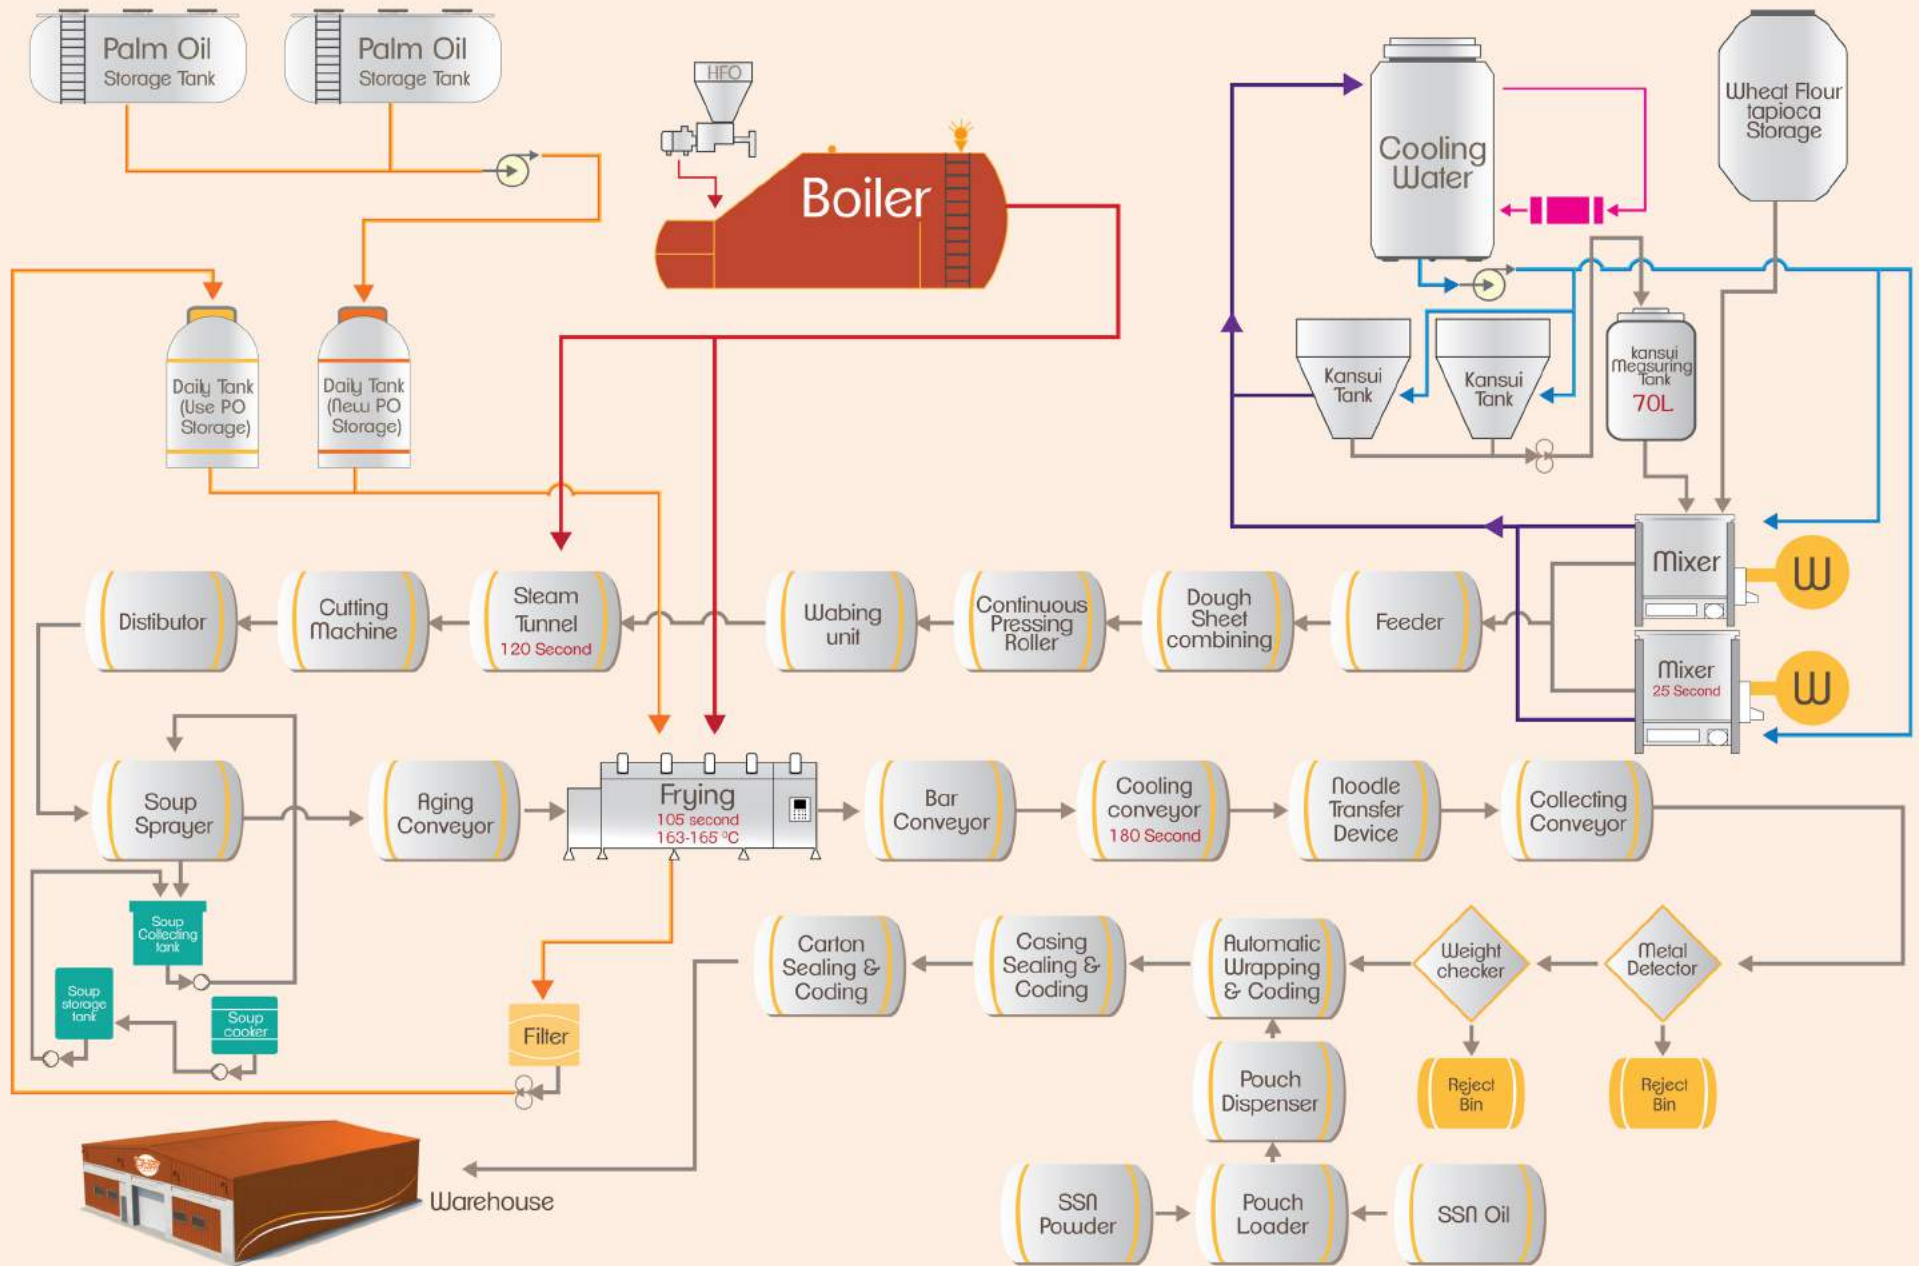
Palm Oil Storage Tank

Palm Oil Storage Tank

HFO

Boiler

Cooling Water

Wheat Flour tapioca Storage

Daily Tank (Use PO Storage)

Daily Tank (New PO Storage)

Kansui Tank

Kansui Tank

kansui Measuring Tank 70L

Mixer

Mixer 25 Second

Distibutor

Cutting Machine

Steam Tunnel 120 Second

Wabing unit

Continuous Pressing Roller

Dough Sheet combining

Feeder

Soup Sprayer

Aging Conveyor

Frying 105 second 163-165 °C

Bar Conveyor

Cooling conveyor 180 Second

Noodle Transfer Device

Collecting Conveyor

Soup Collecting tank

Soup storage tank

Soup cooker

Filter

Carton Sealing & Coding

Casing Sealing & Coding

Automatic Wrapping & Coding

Weight checker

Metal Detector

Reject Bin

Reject Bin

Pouch Dispenser

Warehouse

SSN Powder

Pouch Loader

SSN Oil